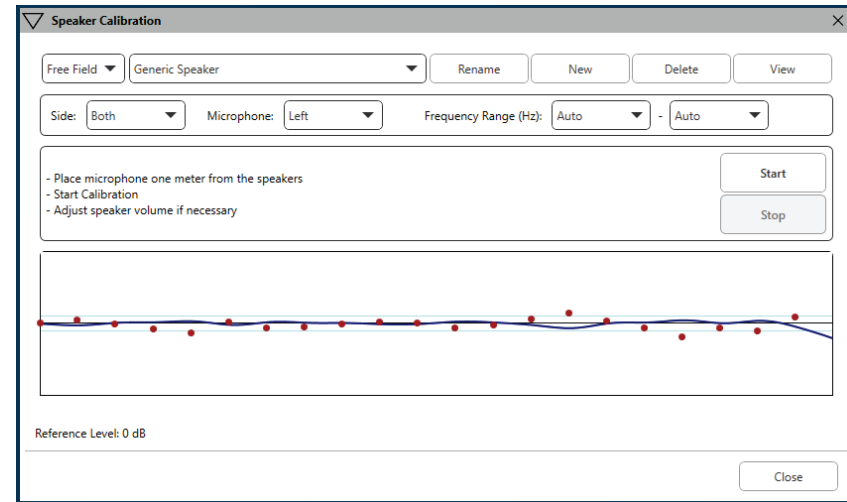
Speaker Calibration

Free Field
Generic Speaker
Rename
New
Delete
View

Side: Both
Microphone: Left
Frequency Range (Hz): Auto - Auto

- Place microphone one meter from the speakers
- Start Calibration
- Adjust speaker volume if necessary

Start
Stop

Reference Level: 0 dB

Close